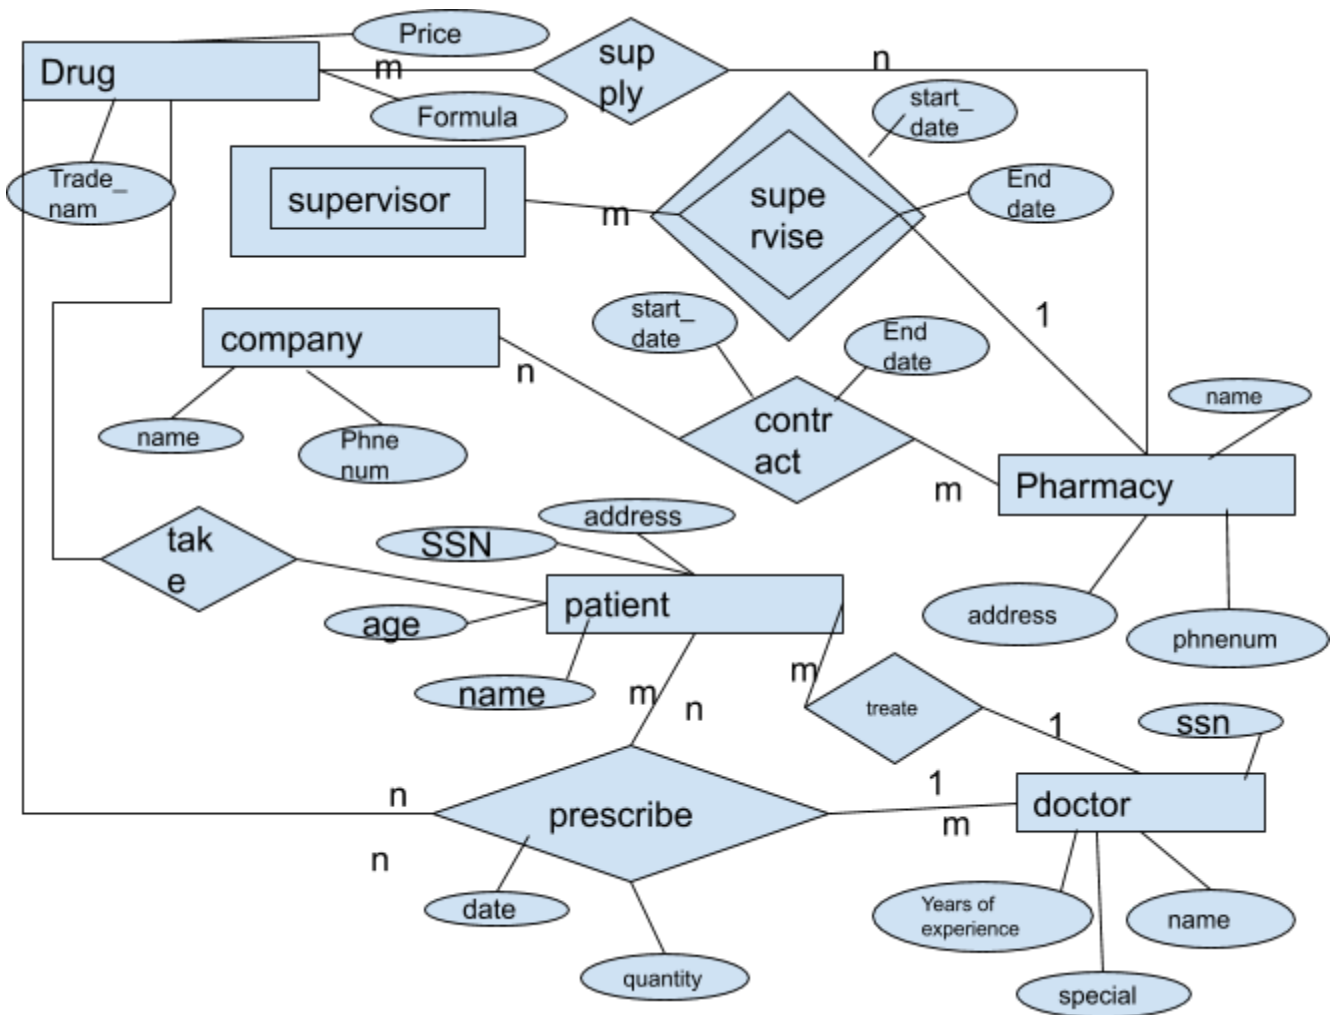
Drug
Price
m
sup ply
n
Formula
start_ date
Trade_ nam
supervisor
m
supe rvise
End date
1
company
start_ date
End date
n
name
Phne num
contr act
m
Pharmacy
name
address
phnenum
SSN
address
tak e
patient
age
name
m
treate
m
n
1
ssn
n
prescribe
1
doctor
m
n
date
quantity
Years of experience
name
special